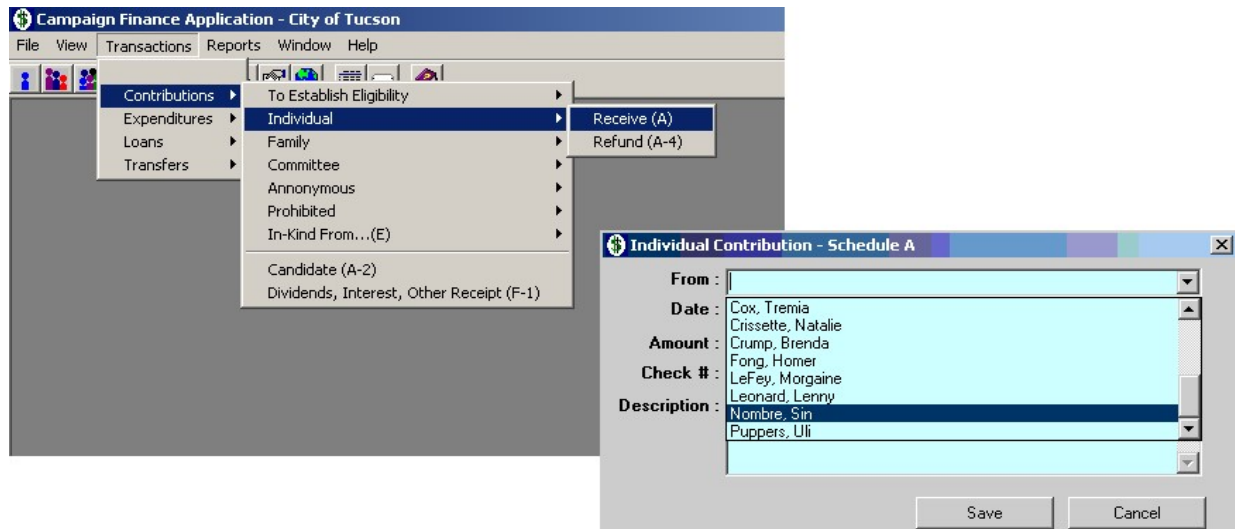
Campaign Finance Application - City of Tucson

File View Transactions Reports Window Help

Contributions
Expenditures
Loans
Transfers

To Establish Eligibility
Individual
Family
Committee
Annonymous
Prohibited
In-Kind From...(E)
Candidate (A-2)
Dividends, Interest, Other Receipt (F-1)

Receive (A)
Refund (A-4)

Individual Contribution - Schedule A

From :
Date :
Amount :
Check # :
Description :

Cox, Tremia
Crissette, Natalie
Crump, Brenda
Fong, Homer
LeFey, Morgaine
Leonard, Lenny
Nombre, Sin
Puppers, Uli

Save
Cancel